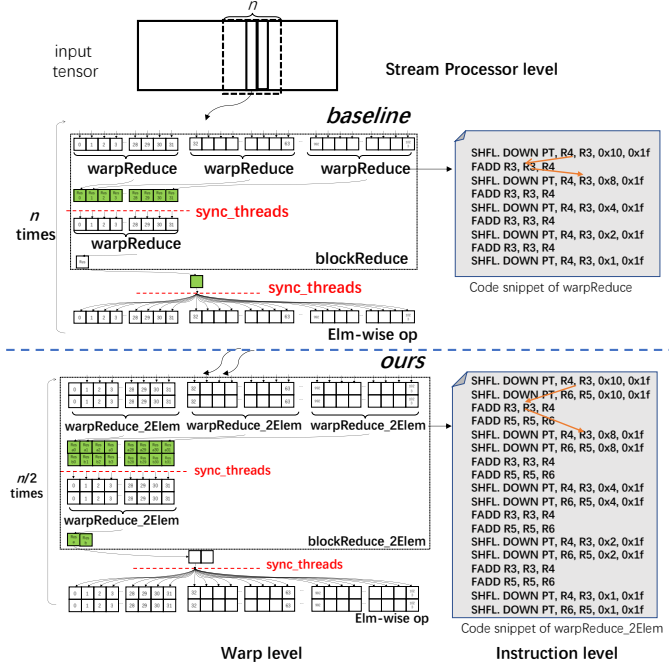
n

input tensor

Stream Processor level

baseline

warpReduce

warpReduce

warpReduce

sync_threads

n times

warpReduce

blockReduce

sync_threads

Elm-wise op

SHFL. DOWN PT, R4, R3, 0x10, 0x1f
FADD R3, R3, R4
SHFL. DOWN PT, R4, R3, 0x8, 0x1f
FADD R3, R3, R4
SHFL. DOWN PT, R4, R3, 0x4, 0x1f
FADD R3, R3, R4
SHFL. DOWN PT, R4, R3, 0x2, 0x1f
FADD R3, R3, R4
SHFL. DOWN PT, R4, R3, 0x1, 0x1f

Code snippet of warpReduce

ours

warpReduce_2Elem

warpReduce_2Elem

warpReduce_2Elem

sync_threads

n/2 times

warpReduce_2Elem

blockReduce_2Elem

sync_threads

Elm-wise op

SHFL. DOWN PT, R4, R3, 0x10, 0x1f
SHFL. DOWN PT, R6, R5, 0x10, 0x1f
FADD R3, R3, R4
FADD R5, R5, R6
SHFL. DOWN PT, R4, R3, 0x8, 0x1f
SHFL. DOWN PT, R6, R5, 0x8, 0x1f
FADD R3, R3, R4
FADD R5, R5, R6
SHFL. DOWN PT, R4, R3, 0x4, 0x1f
SHFL. DOWN PT, R6, R5, 0x4, 0x1f
FADD R3, R3, R4
FADD R5, R5, R6
SHFL. DOWN PT, R4, R3, 0x2, 0x1f
SHFL. DOWN PT, R6, R5, 0x2, 0x1f
FADD R3, R3, R4
FADD R5, R5, R6
SHFL. DOWN PT, R4, R3, 0x1, 0x1f
SHFL. DOWN PT, R6, R5, 0x1, 0x1f

Code snippet of warpReduce_2Elem

Warp level

Instruction level